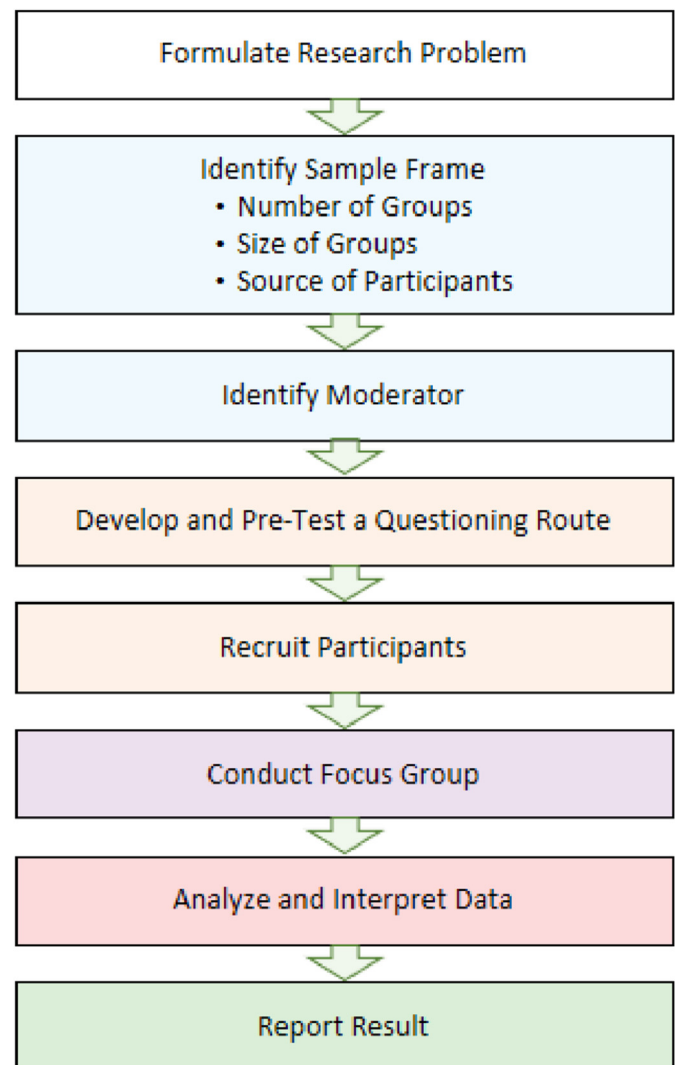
Formulate Research Problem

Identify Sample Frame
• Number of Groups
• Size of Groups
• Source of Participants

Identify Moderator

Develop and Pre-Test a Questioning Route

Recruit Participants

Conduct Focus Group

Analyze and Interpret Data

Report Result